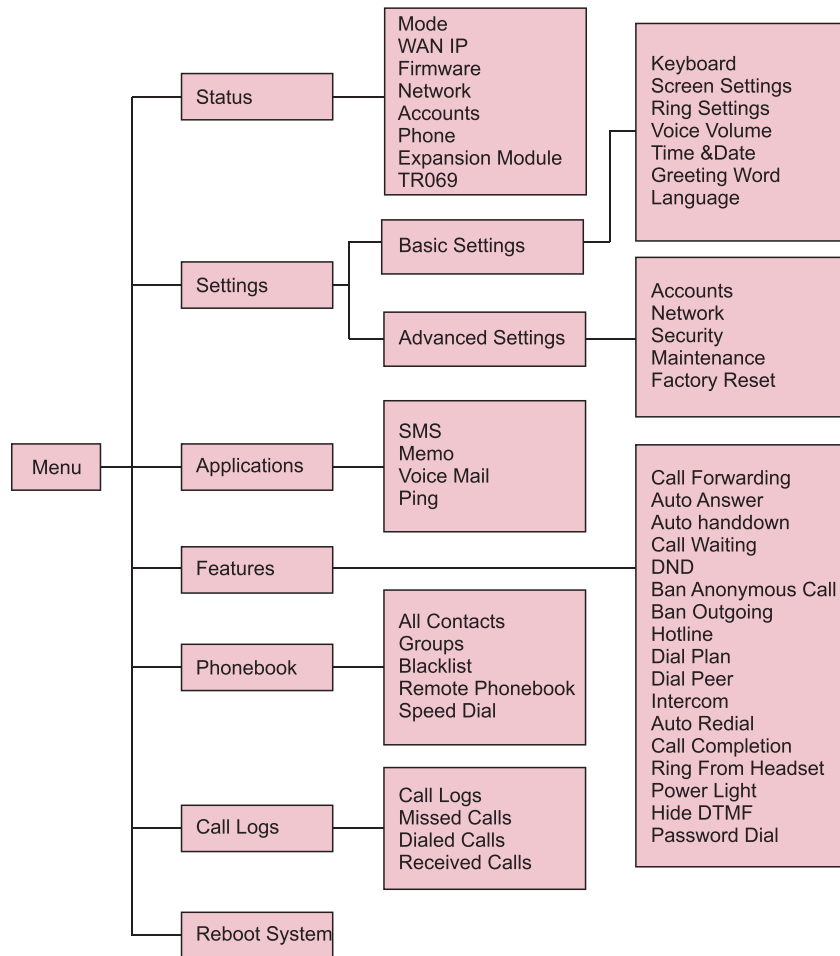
Menu

Status

Mode
WAN IP
Firmware
Network
Accounts
Phone
Expansion Module
TR069

Settings

Basic Settings

Keyboard
Screen Settings
Ring Settings
Voice Volume
Time &Date
Greeting Word
Language

Advanced Settings

Accounts
Network
Security
Maintenance
Factory Reset

Applications

SMS
Memo
Voice Mail
Ping

Features

Call Forwarding
Auto Answer
Auto handdown
Call Waiting
DND
Ban Anonymous Call
Ban Outgoing
Hotline
Dial Plan
Dial Peer
Intercom
Auto Redial
Call Completion
Ring From Headset
Power Light
Hide DTMF
Password Dial

Phonebook

All Contacts
Groups
Blacklist
Remote Phonebook
Speed Dial

Call Logs

Call Logs
Missed Calls
Dialed Calls
Received Calls

Reboot System